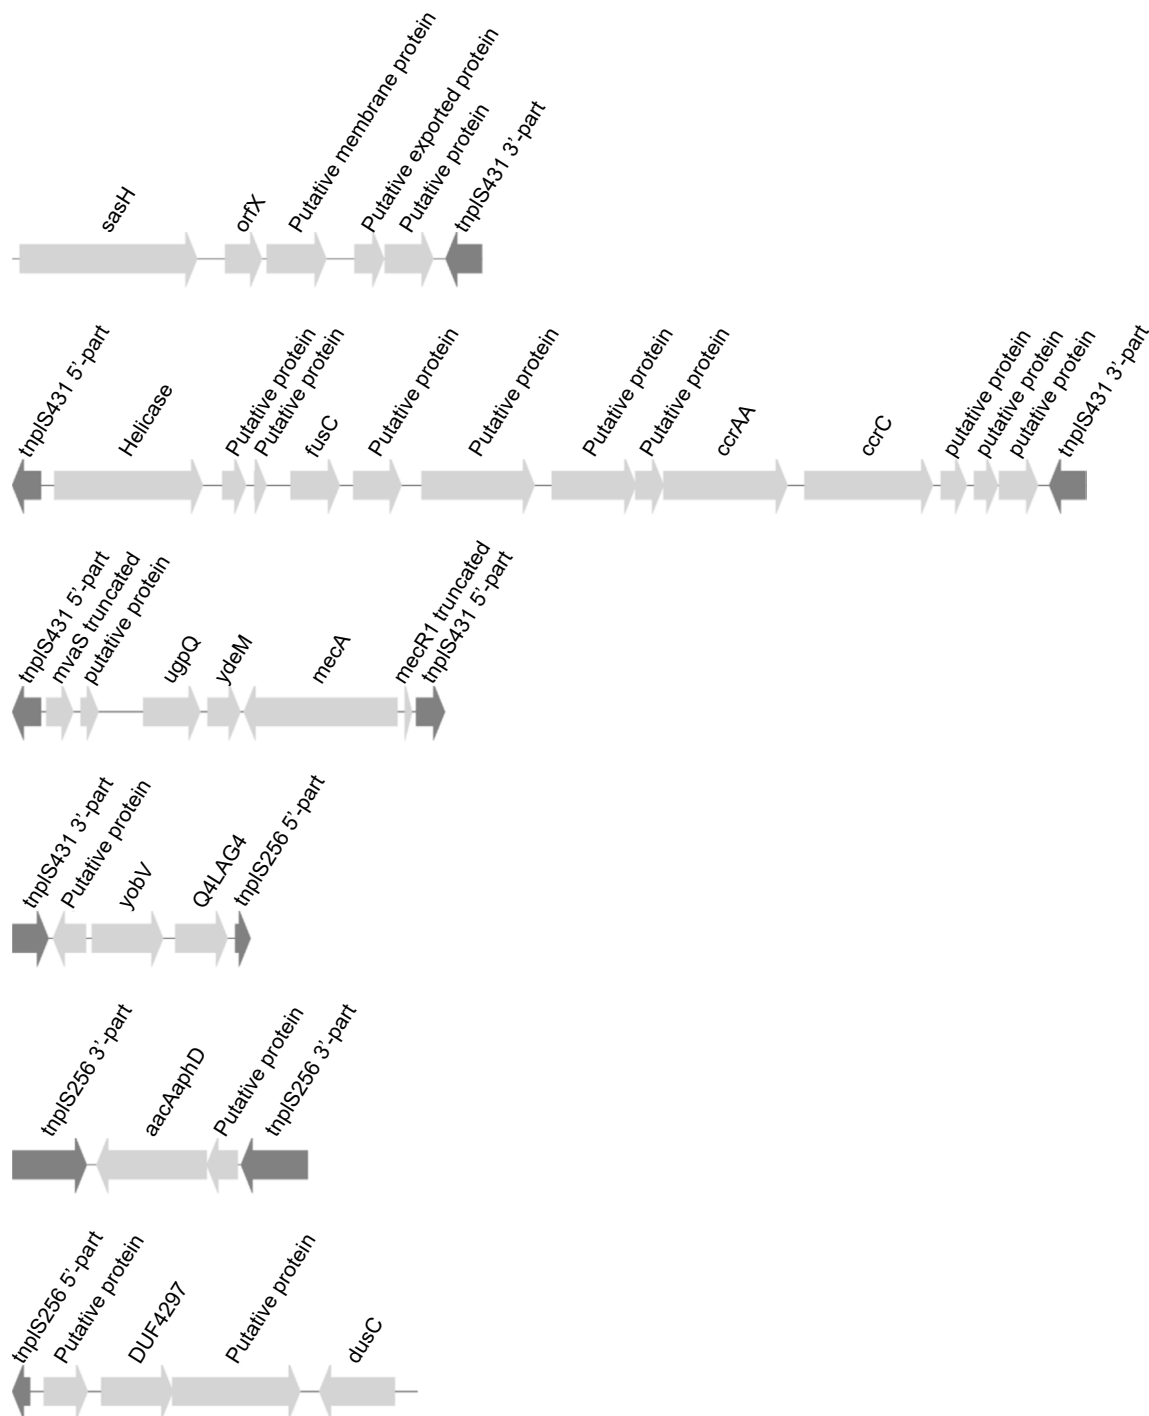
sasH
orfX
Putative membrane protein
Putative exported protein
Putative protein
tnpIS431 3'-part

tnpIS431 5'-part
Helicase
Putative protein
Putative protein
fusC
Putative protein
Putative protein
Putative protein
Putative protein
ccrAA
ccrC
putative protein
putative protein
putative protein
tnpIS431 3'-part

tnpIS431 5'-part
mvaS truncated
putative protein
ugpQ
ydeM
mecA
mecR1 truncated
tnpIS431 5'-part

tnpIS431 3'-part
Putative protein
yobV
Q4LAG4
tnpIS256 5'-part

tnpIS256 3'-part
aacAaphD
Putative protein
tnpIS256 3'-part

tnpIS256 5'-part
Putative protein
DUF4297
Putative protein
dusC